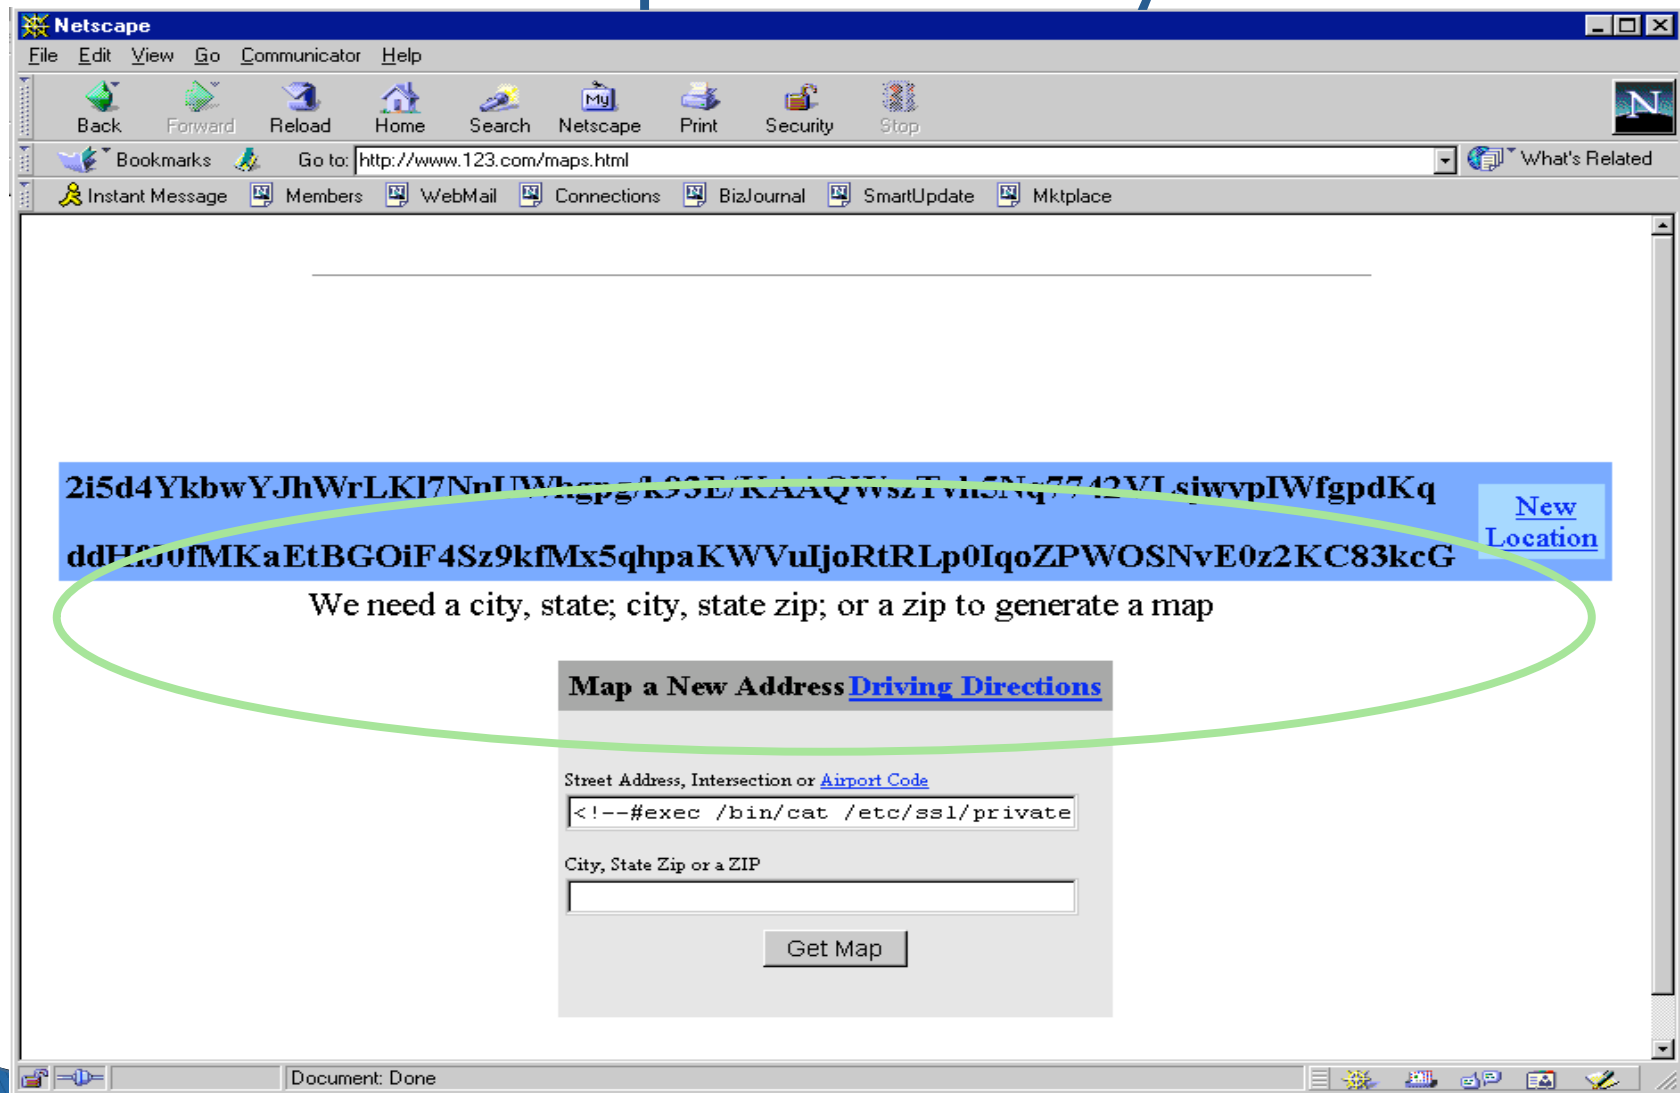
Netscape

File Edit View Go Communicator Help

Back Forward Reload Home Search Netscape Print Security Stop

Bookmarks Go to: http://www.123.com/maps.html What's Related

Instant Message Members WebMail Connections BizJournal SmartUpdate Mktplace

2i5d4YkbwYJhWrLKl7Nn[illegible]VLsjwypIWfgpdKq

ddH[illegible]0fMKaEtBGOiF4Sz9kfMx5qhpaKWVuIjoRtRLp0IqoZPWOSNvE0z2KC83kcG

New Location

We need a city, state; city, state zip; or a zip to generate a map

Map a New Address Driving Directions

Street Address, Intersection or Airport Code

<!--#exec /bin/cat /etc/ssl/private

City, State Zip or a ZIP

Get Map

Document: Done